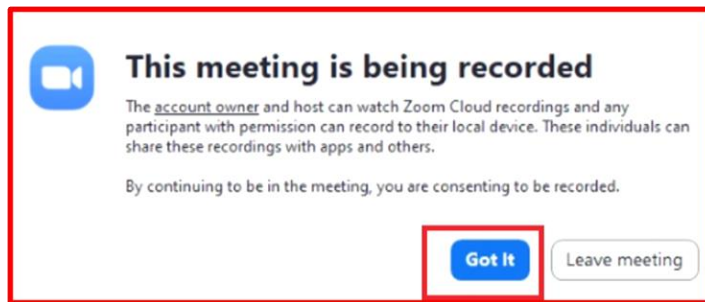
This meeting is being recorded

The account owner and host can watch Zoom Cloud recordings and any participant with permission can record to their local device. These individuals can share these recordings with apps and others.

By continuing to be in the meeting, you are consenting to be recorded.

Got It

Leave meeting